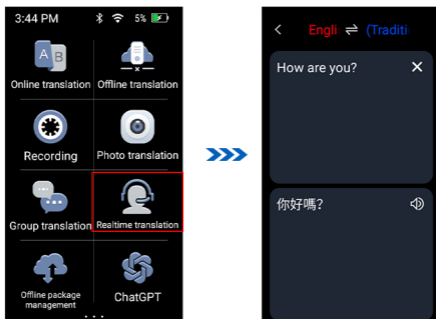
3:44 PM 5%

Online translation

Offline translation

Recording

Photo translation

Group translation

Realtime translation

Offline package management

ChatGPT

<

Engli ⇌ (Traditi

How are you?

✕

你好嗎?